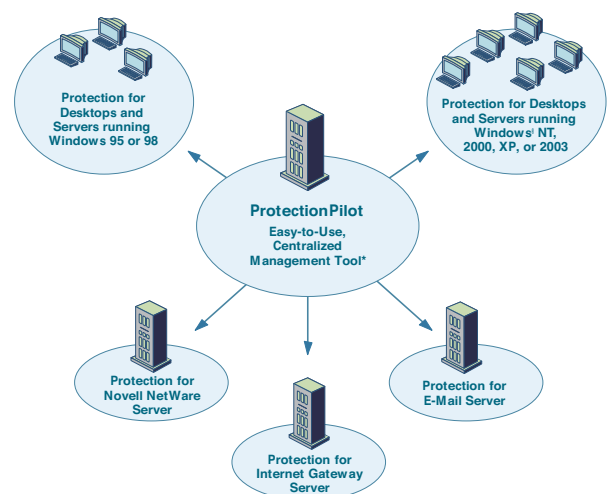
Protection for Desktops and Servers running Windows 95 or 98

Protection for Desktops and Servers running Windows NT, 2000, XP, or 2003

ProtectionPilot

Easy-to-Use, Centralized Management Tool*

Protection for Novell NetWare Server

Protection for Internet Gateway Server

Protection for E-Mail Server